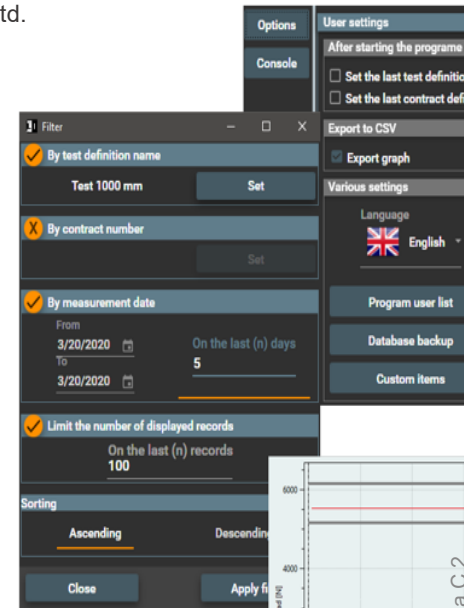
td.

Options

Console

User settings

After starting the programe

Set the last test definitio

Set the last contract def

Export to CSV

Export graph

Various settings

Language

English

Program user list

Database backup

Custom items

Filter

By test definition name

Test 1000 mm

Set

By contract number

Set

By measurement date

From

3/20/2020

To

3/20/2020

On the last (n) days

5

Limit the number of displayed records

On the last (n) records

100

Sorting

Ascending

Descending

Close

Apply fi

6000

5000

4000